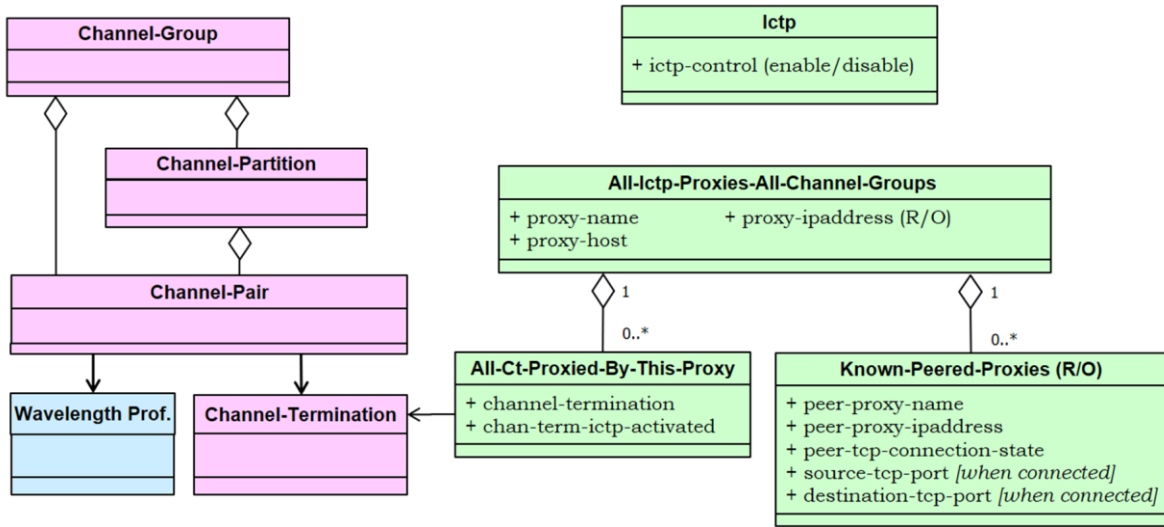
Channel-Group

Channel-Partition

Channel-Pair

Wavelength Prof.

Channel-Termination

Ictp

+ ictp-control (enable/disable)

All-Ictp-Proxies-All-Channel-Groups

+ proxy-name
+ proxy-host
+ proxy-ipaddress (R/O)

1

0..*

1

0..*

All-Ct-Proxied-By-This-Proxy

+ channel-termination
+ chan-term-ictp-activated

Known-Peered-Proxies (R/O)

+ peer-proxy-name
+ peer-proxy-ipaddress
+ peer-tcp-connection-state
+ source-tcp-port *[when connected]*
+ destination-tcp-port *[when connected]*